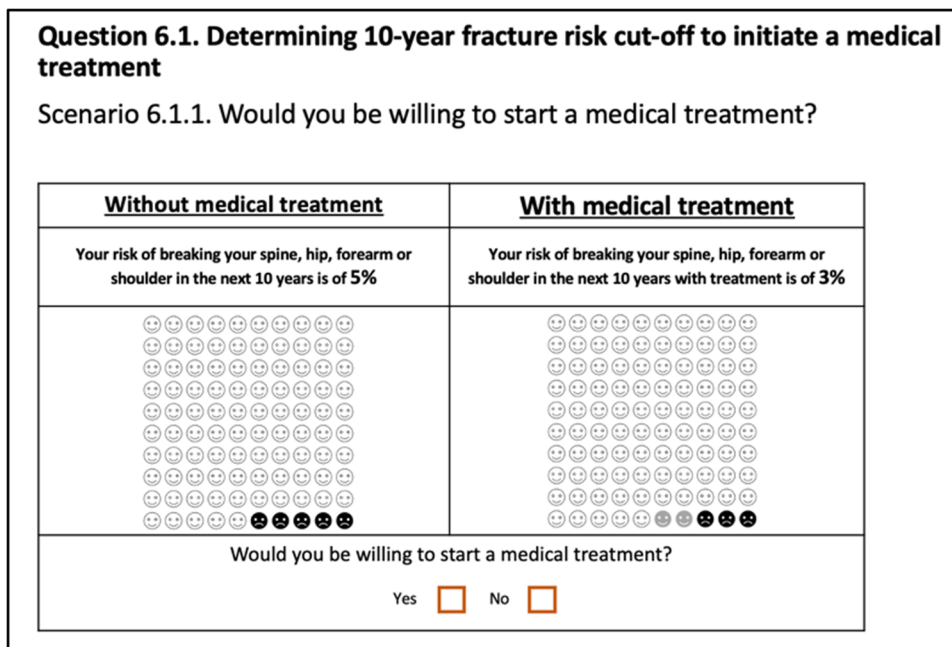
**Question 6.1. Determining 10-year fracture risk cut-off to initiate a medical treatment**

Scenario 6.1.1. Would you be willing to start a medical treatment?

| Without medical treatment | With medical treatment |
|---|---|
| Your risk of breaking your spine, hip, forearm or shoulder in the next 10 years is of 5% | Your risk of breaking your spine, hip, forearm or shoulder in the next 10 years with treatment is of 3% |

Would you be willing to start a medical treatment?

Yes ☐ No ☐